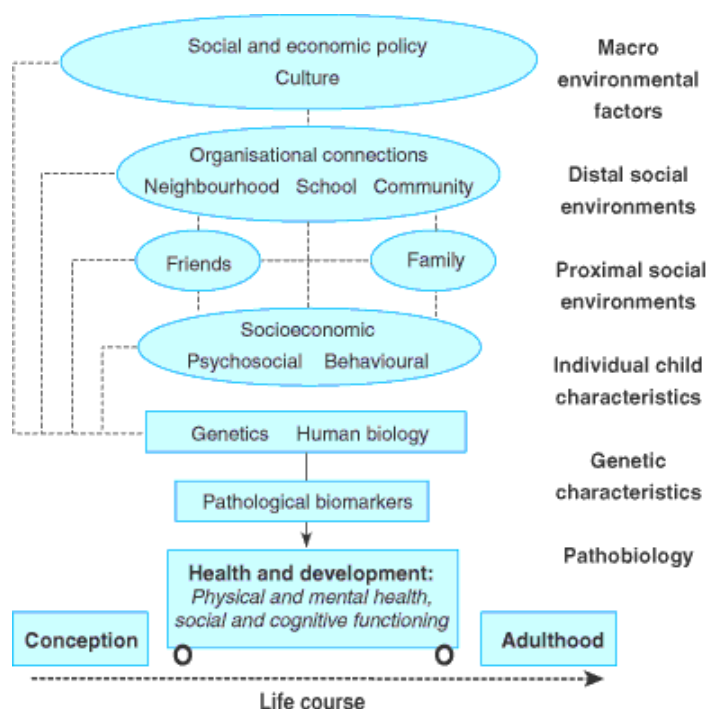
Social and economic policy
Culture

Macro environmental factors

Organisational connections
Neighbourhood School Community

Distal social environments

Friends

Family

Proximal social environments

Socioeconomic
Psychosocial Behavioural

Individual child characteristics

Genetics Human biology

Genetic characteristics

Pathological biomarkers

Pathobiology

Health and development:
*Physical and mental health, social and cognitive functioning*

Conception

Adulthood

Life course